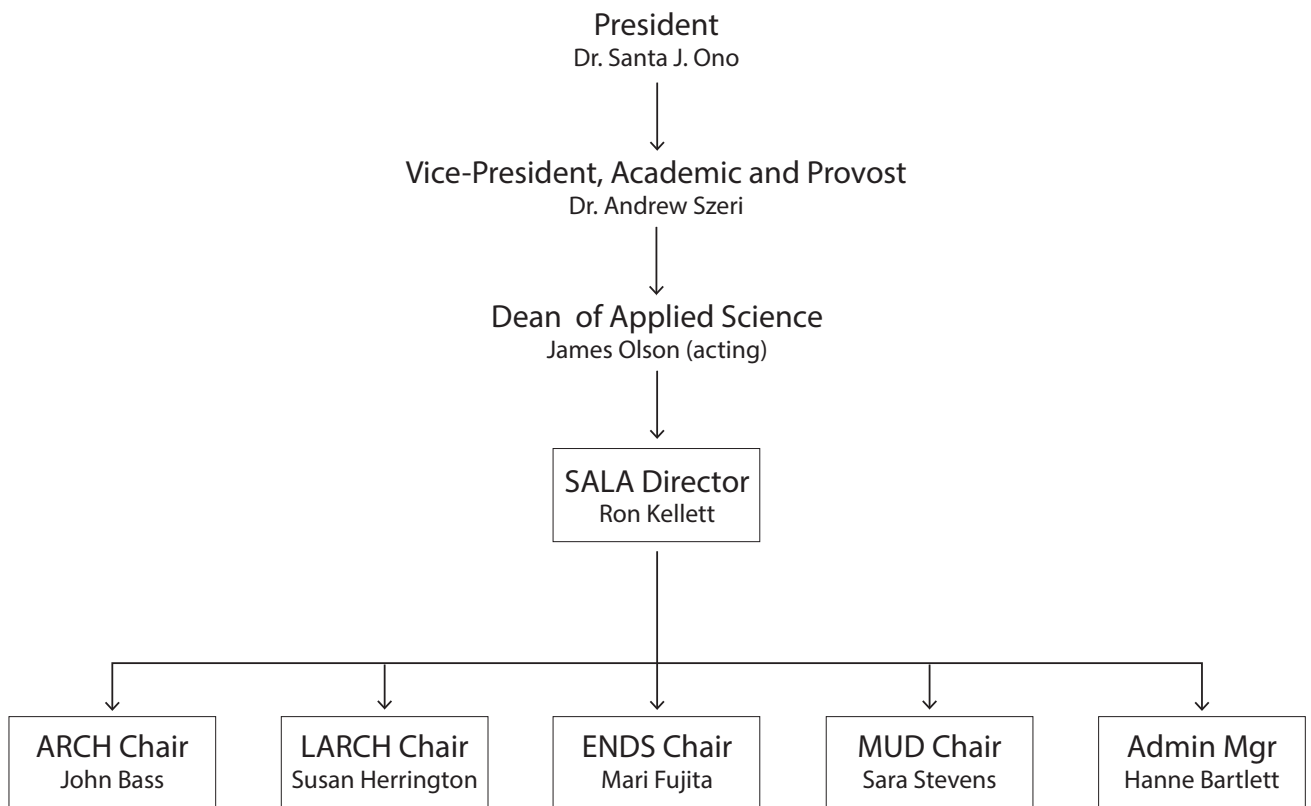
President
Dr. Santa J. Ono

Vice-President, Academic and Provost
Dr. Andrew Szeri

Dean of Applied Science
James Olson (acting)

SALA Director
Ron Kellett

ARCH Chair
John Bass

LARCH Chair
Susan Herrington

ENDS Chair
Mari Fujita

MUD Chair
Sara Stevens

Admin Mgr
Hanne Bartlett